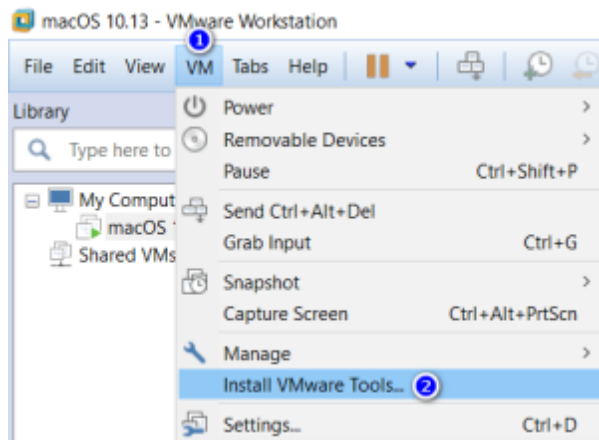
macOS 10.13 - VMware Workstation

File Edit View VM Tabs Help

1

Library

Type here to

My Comput

macOS

Shared VMs

Power >

Removable Devices >

Pause Ctrl+Shift+P

Send Ctrl+Alt+Del

Grab Input Ctrl+G

Snapshot >

Capture Screen Ctrl+Alt+PrtScn

Manage >

Install VMware Tools... 2

Settings... Ctrl+D